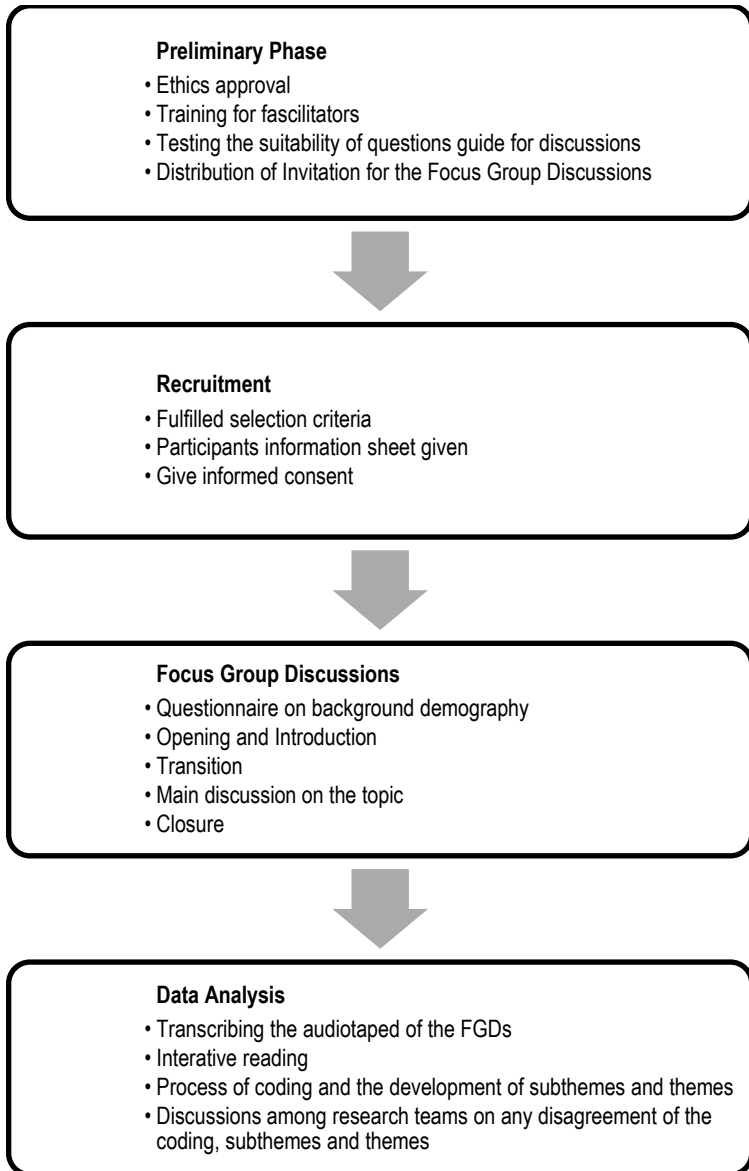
**Preliminary Phase**
• Ethics approval
• Training for fascilitators
• Testing the suitability of questions guide for discussions
• Distribution of Invitation for the Focus Group Discussions

**Recruitment**
• Fulfilled selection criteria
• Participants information sheet given
• Give informed consent

**Focus Group Discussions**
• Questionnaire on background demography
• Opening and Introduction
• Transition
• Main discussion on the topic
• Closure

**Data Analysis**
• Transcribing the audiotaped of the FGDs
• Interative reading
• Process of coding and the development of subthemes and themes
• Discussions among research teams on any disagreement of the coding, subthemes and themes